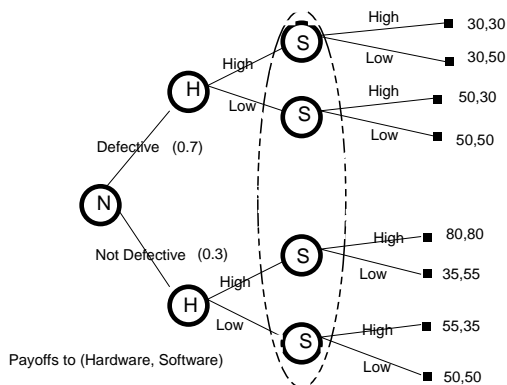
N

Defective (0.7)

H

High

Low

S

High

30,30

Low

30,50

S

High

50,30

Low

50,50

Not Defective (0.3)

H

High

Low

S

High

80,80

Low

35,55

S

High

55,35

Low

50,50

Payoffs to (Hardware, Software)